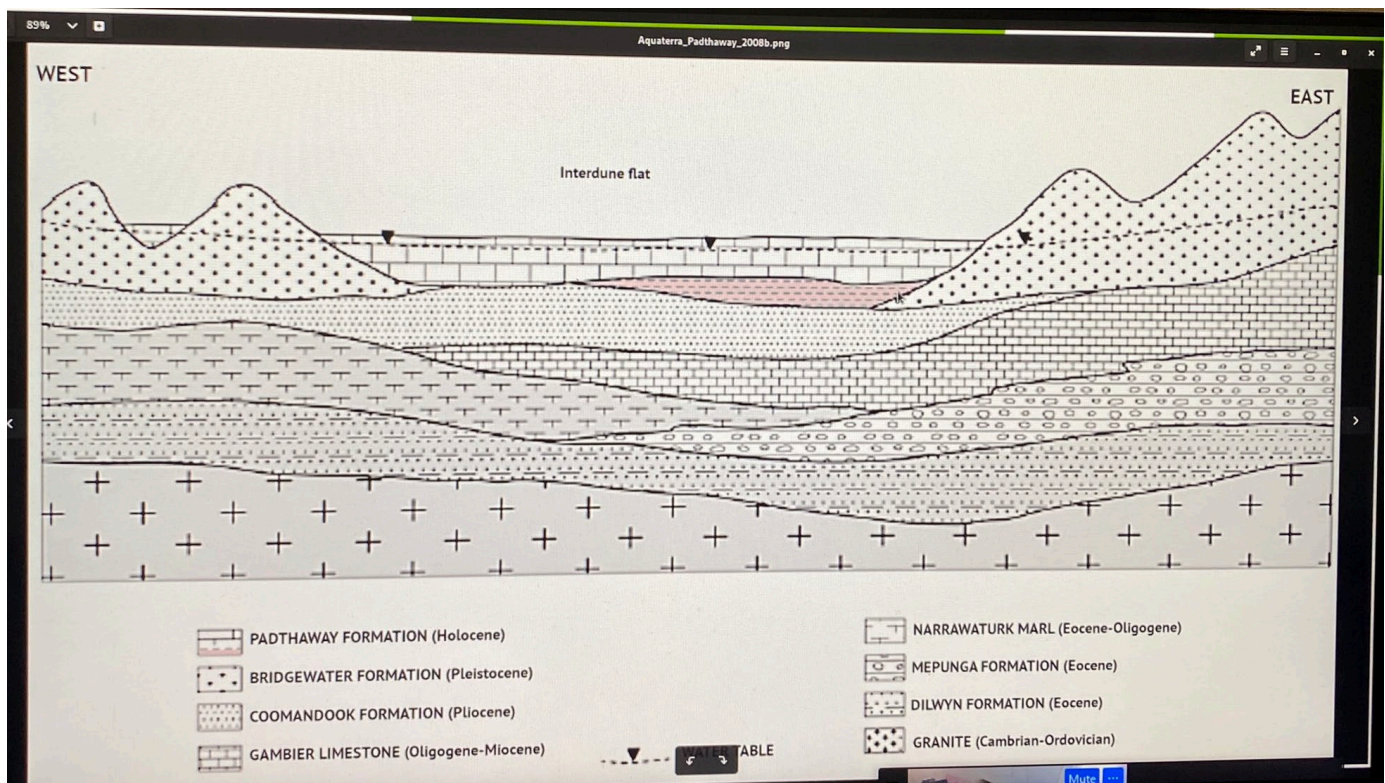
89%

Aquaterra_Padthaway_2008b.png

WEST

EAST

Interdune flat

PADTHAWAY FORMATION (Holocene)

BRIDGEWATER FORMATION (Pleistocene)

COOMANDOOK FORMATION (Pliocene)

GAMBIER LIMESTONE (Oligogene-Miocene)

WATER TABLE

NARRAWATURK MARL (Eocene-Oligogene)

MEPUNGA FORMATION (Eocene)

DILWYN FORMATION (Eocene)

GRANITE (Cambrian-Ordovician)

Mute